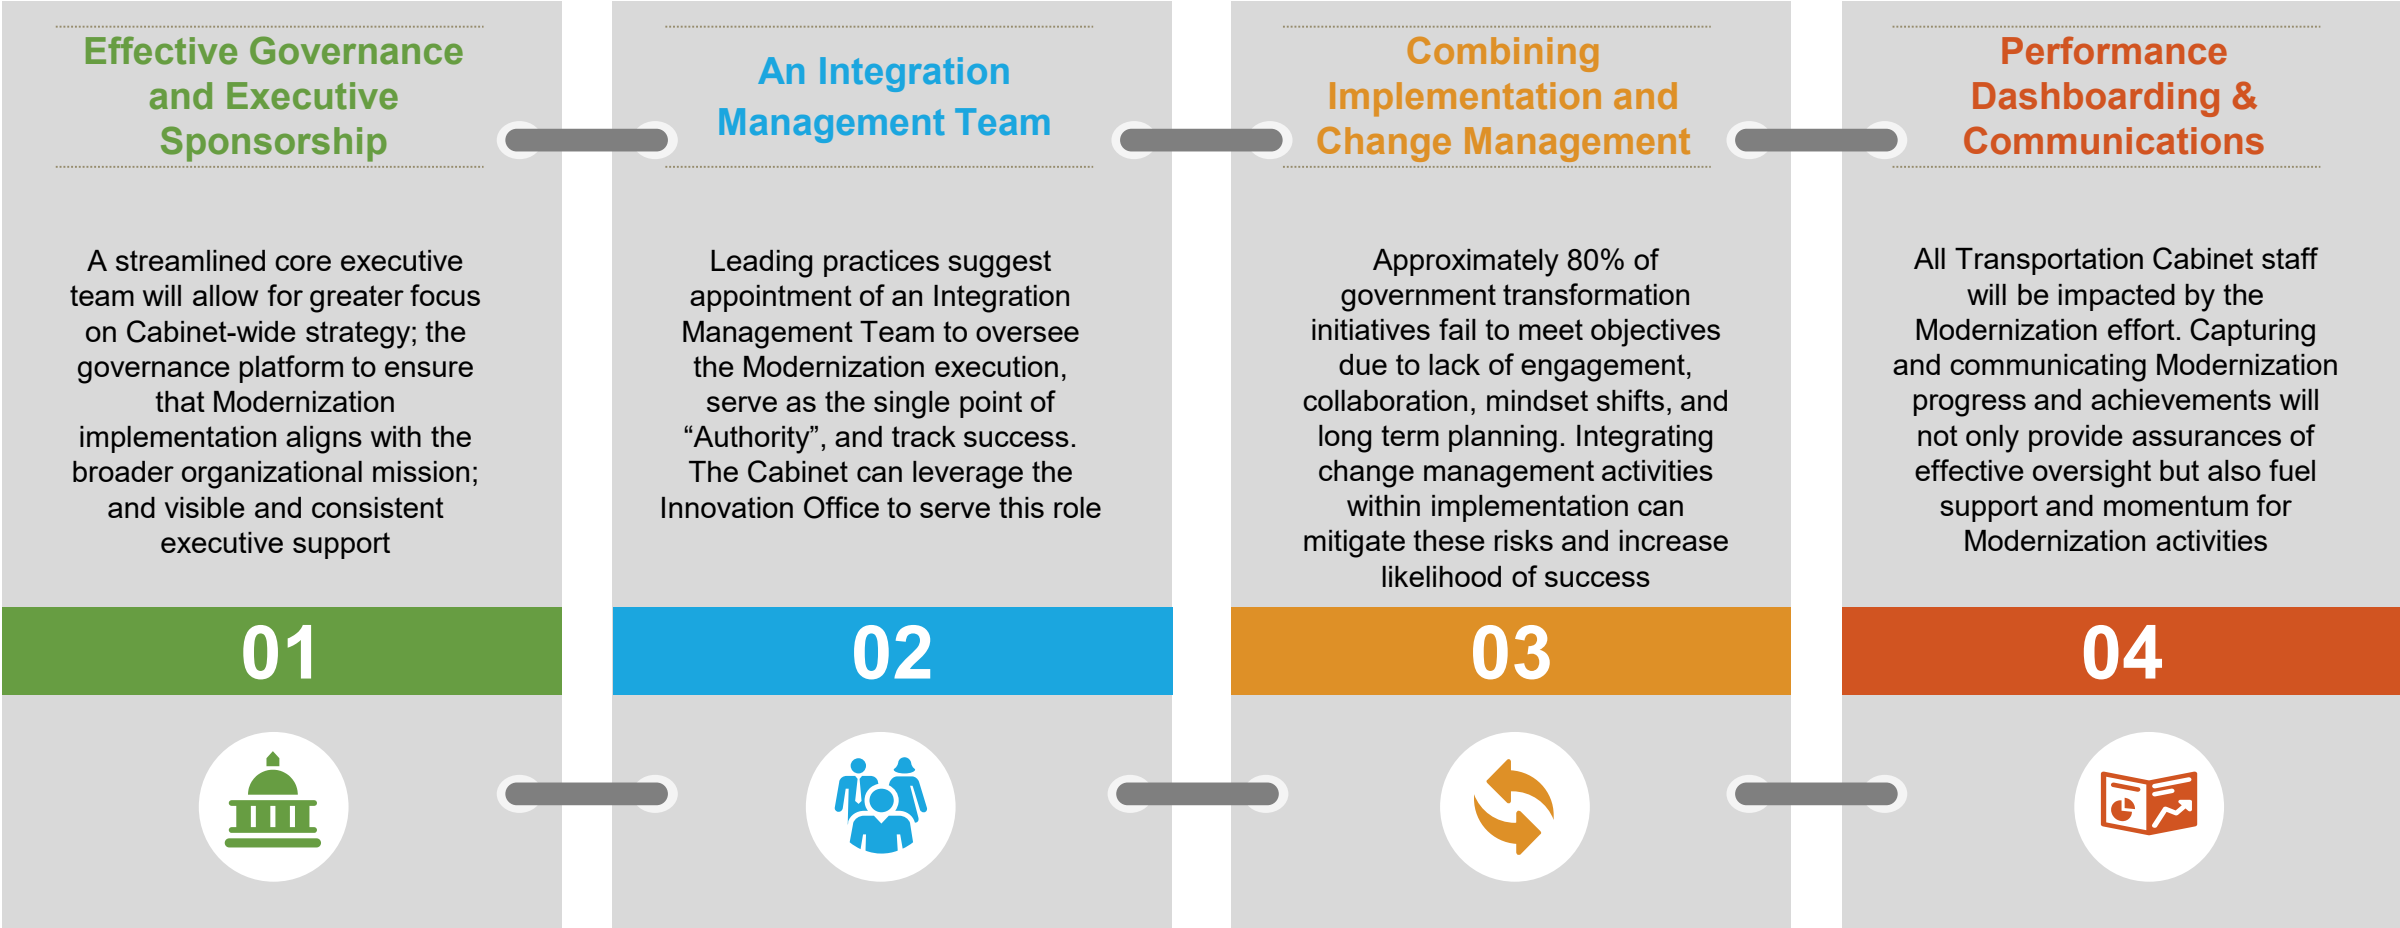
Effective Governance and Executive Sponsorship

A streamlined core executive team will allow for greater focus on Cabinet-wide strategy; the governance platform to ensure that Modernization implementation aligns with the broader organizational mission; and visible and consistent executive support

01

An Integration Management Team

Leading practices suggest appointment of an Integration Management Team to oversee the Modernization execution, serve as the single point of “Authority”, and track success. The Cabinet can leverage the Innovation Office to serve this role

02

Combining Implementation and Change Management

Approximately 80% of government transformation initiatives fail to meet objectives due to lack of engagement, collaboration, mindset shifts, and long term planning. Integrating change management activities within implementation can mitigate these risks and increase likelihood of success

03

Performance Dashboarding & Communications

All Transportation Cabinet staff will be impacted by the Modernization effort. Capturing and communicating Modernization progress and achievements will not only provide assurances of effective oversight but also fuel support and momentum for Modernization activities

04